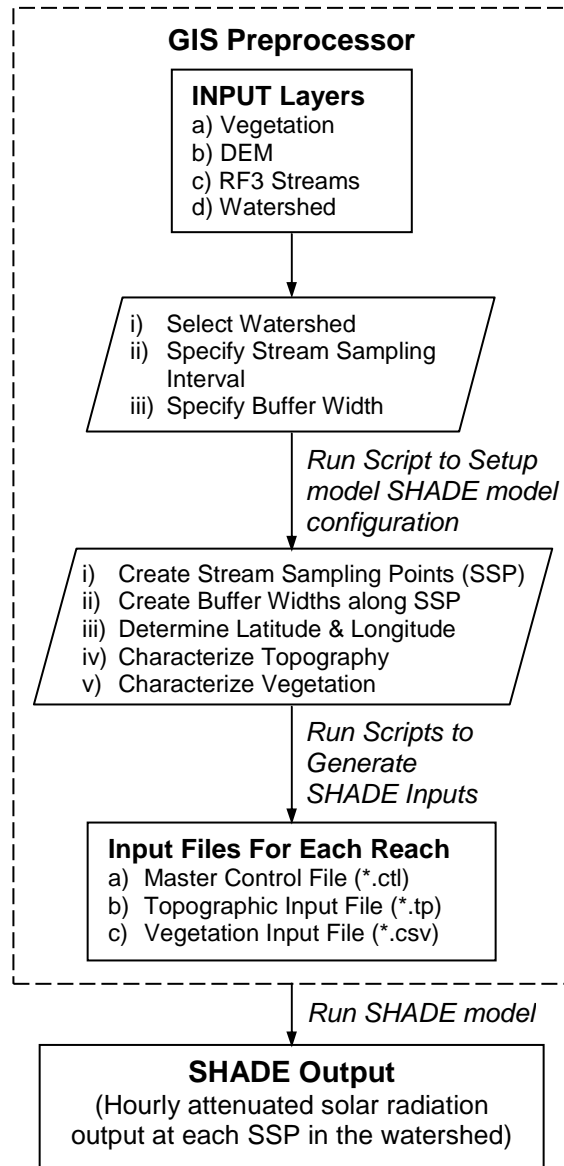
GIS Preprocessor

INPUT Layers
a) Vegetation
b) DEM
c) RF3 Streams
d) Watershed

i) Select Watershed
ii) Specify Stream Sampling Interval
iii) Specify Buffer Width

Run Script to Setup model SHADE model configuration

i) Create Stream Sampling Points (SSP)
ii) Create Buffer Widths along SSP
iii) Determine Latitude & Longitude
iv) Characterize Topography
v) Characterize Vegetation

Run Scripts to Generate SHADE Inputs

Input Files For Each Reach
a) Master Control File (*.ctl)
b) Topographic Input File (*.tp)
c) Vegetation Input File (*.csv)

Run SHADE model

SHADE Output
(Hourly attenuated solar radiation output at each SSP in the watershed)